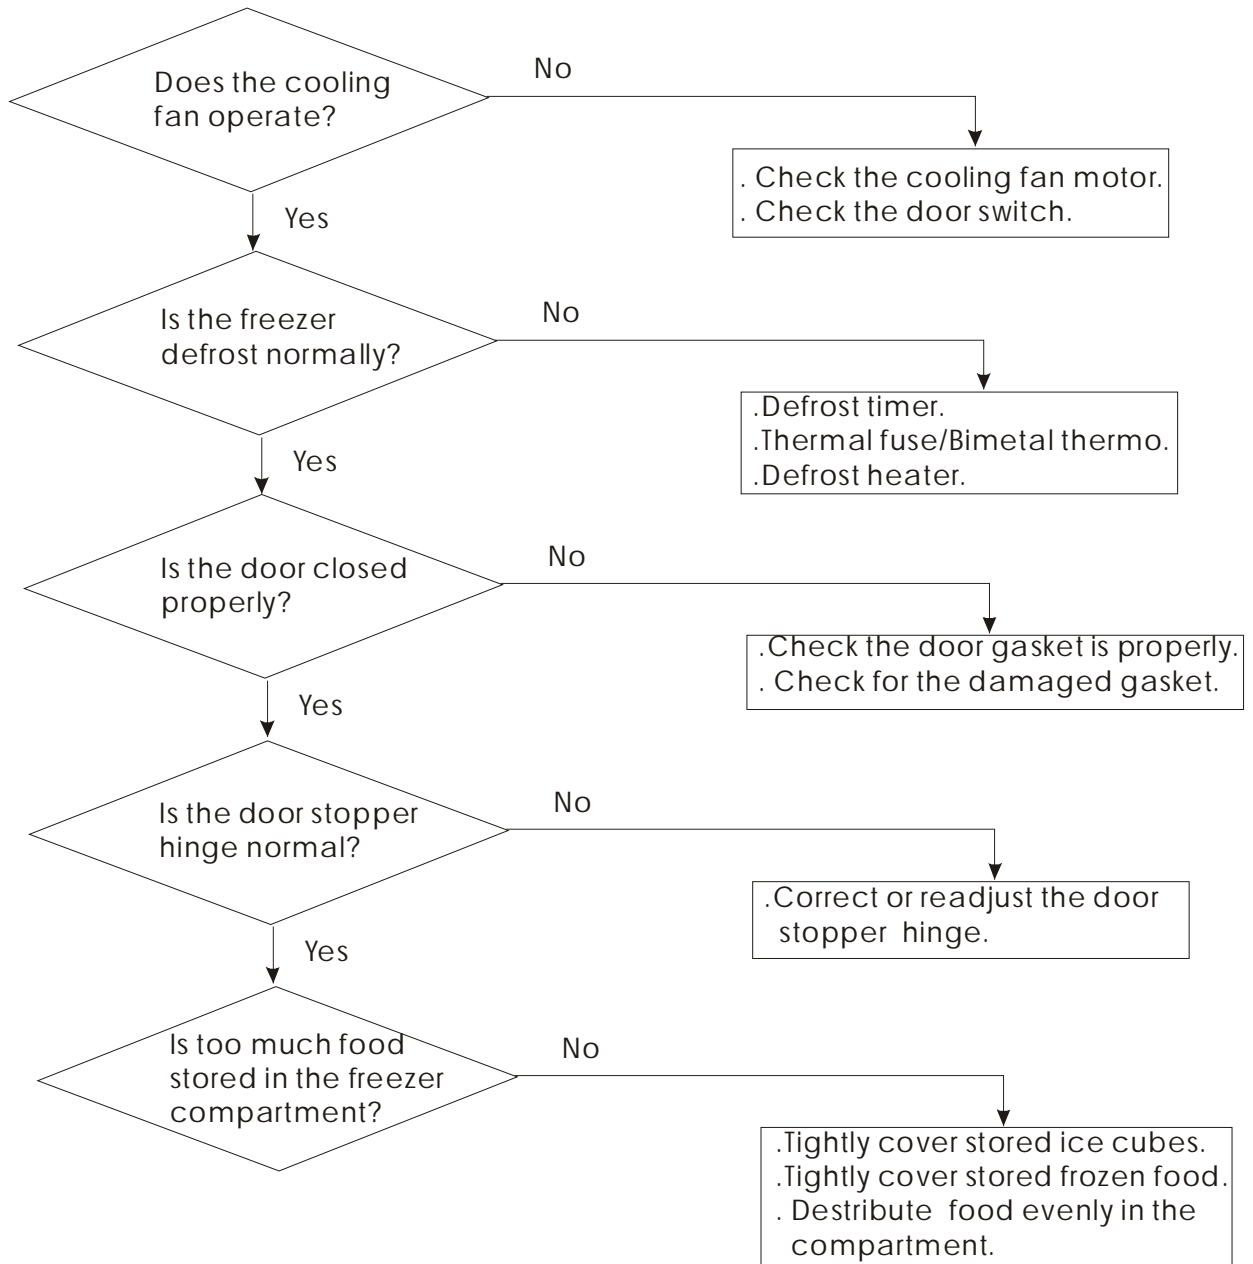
Does the cooling fan operate?

No

. Check the cooling fan motor.
. Check the door switch.

Yes

Is the freezer defrost normally?

No

.Defrost timer.
.Thermal fuse/Bimetal thermo.
.Defrost heater.

Yes

Is the door closed properly?

No

.Check the door gasket is properly.
. Check for the damaged gasket.

Yes

Is the door stopper hinge normal?

No

.Correct or readjust the door stopper hinge.

Yes

Is too much food stored in the freezer compartment?

No

.Tightly cover stored ice cubes.
.Tightly cover stored frozen food.
. Destribute food evenly in the compartment.